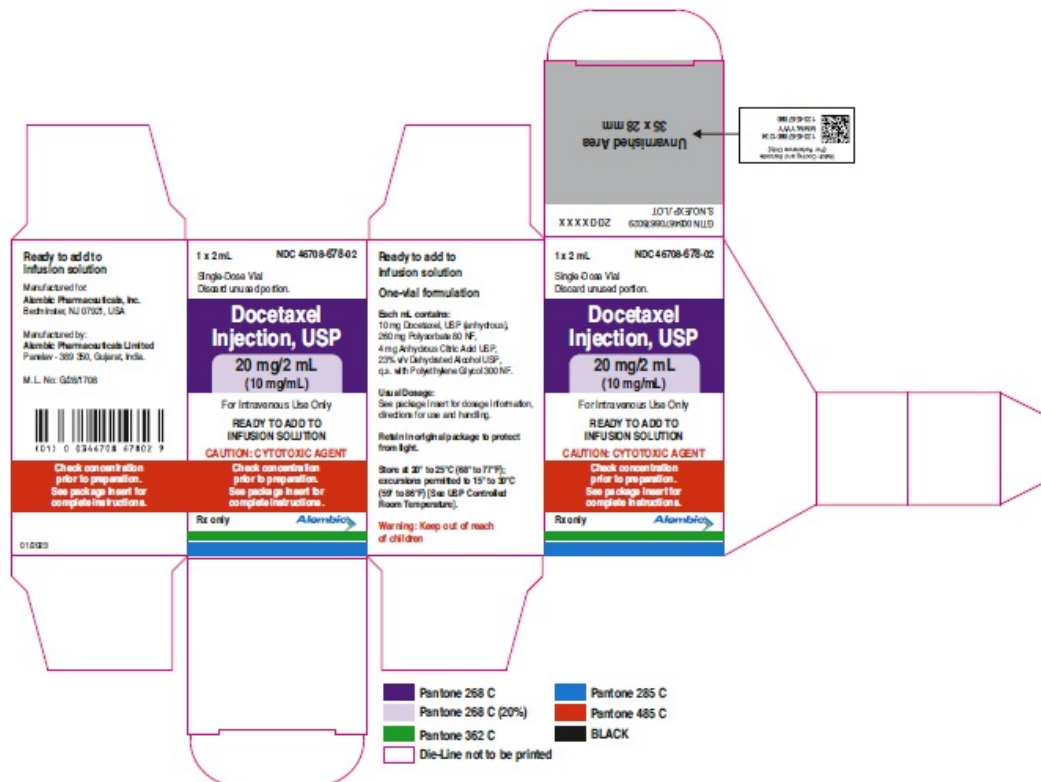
Ready to add to infusion solution

Manufactured for:
Alembic Pharmaceuticals, Inc.
Bedminster, NJ 07921, USA

Manufactured by:
Alembic Pharmaceuticals Limited
Panelav - 389 350, Gujarat, India.

M.L. No: G/28/1708

(01) 0 0346708 67802 9

Check concentration prior to preparation. See package insert for complete instructions.

010023

1 x 2 mL NDC 46708-678-02

Single-Dose Vial
Discard unused portion.

Docetaxel Injection, USP

20 mg/2 mL
(10 mg/mL)

For Intravenous Use Only

READY TO ADD TO INFUSION SOLUTION

CAUTION: CYTOTOXIC AGENT

Check concentration prior to preparation. See package insert for complete instructions.

Rx only Alembic

Ready to add to infusion solution

One-vial formulation

Each mL contains:
10 mg Docetaxel, USP (anhydrous), 260 mg Polysorbate 80 NF, 4 mg Anhydrous Citric Acid USP, 23% v/v Dehydrated Alcohol USP, q.s. with Polyethylene Glycol 300 NF.

Usual Dosage:
See package insert for dosage information, directions for use and handling.

Retain in original package to protect from light.

Store at 20° to 25°C (68° to 77°F); excursions permitted to 15° to 30°C (59° to 86°F) [See USP Controlled Room Temperature].

Warning: Keep out of reach of children

Unvarnished Area
35 x 28 mm

GTIN 00346708678029
EXP./LOT
S.NO
200XXXX

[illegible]

1 x 2 mL NDC 46708-678-02

Single-Dose Vial
Discard unused portion.

Docetaxel Injection, USP

20 mg/2 mL
(10 mg/mL)

For Intravenous Use Only

READY TO ADD TO INFUSION SOLUTION

CAUTION: CYTOTOXIC AGENT

Check concentration prior to preparation. See package insert for complete instructions.

Rx only Alembic

Pantone 268 C
Pantone 268 C (20%)
Pantone 362 C
Die-Line not to be printed
Pantone 285 C
Pantone 485 C
BLACK